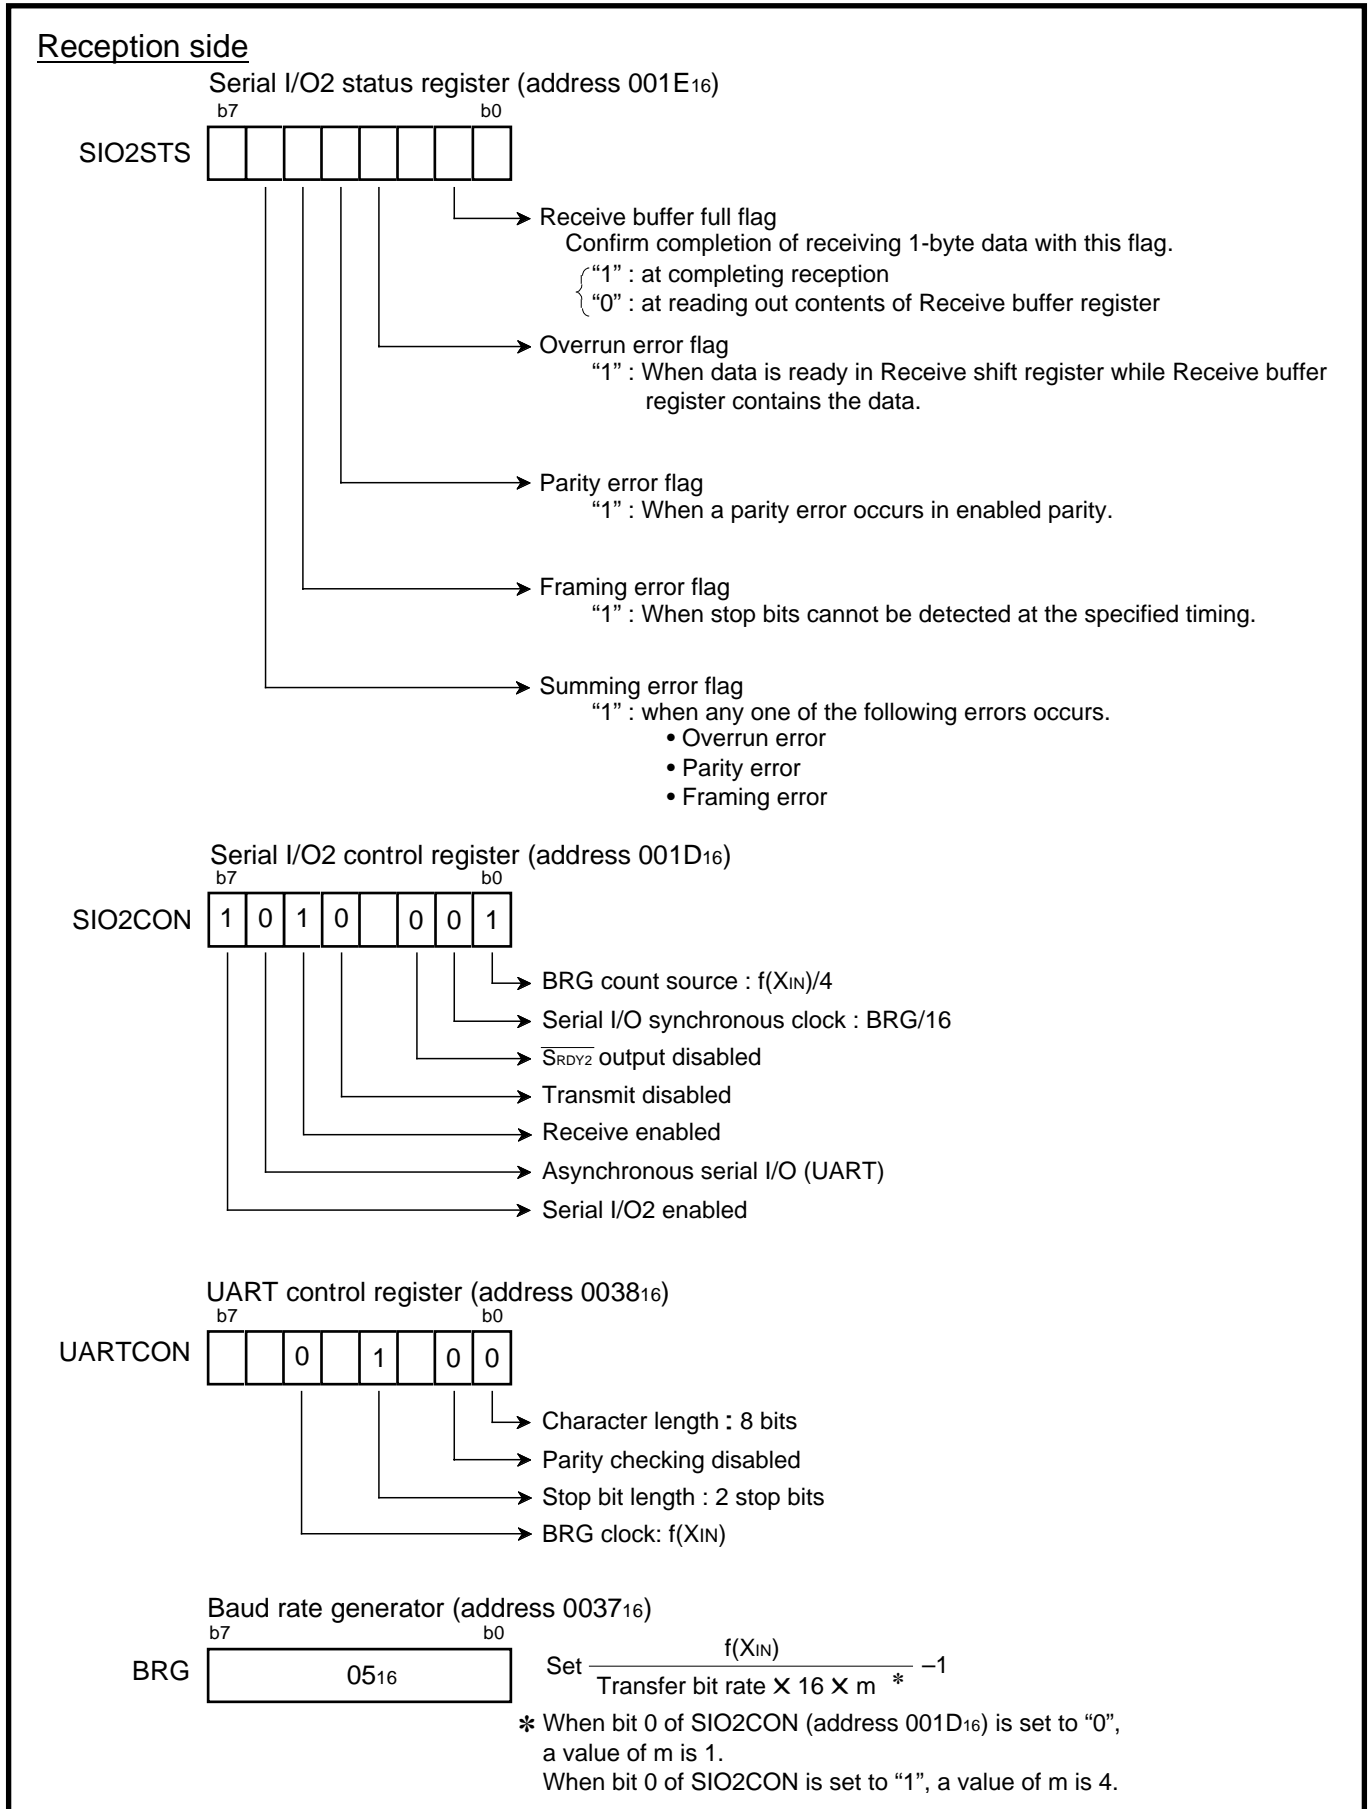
Reception side

Serial I/O2 status register (address $001E_{16}$)

b7 b0

SIO2STS

Receive buffer full flag
Confirm completion of receiving 1-byte data with this flag.
"1" : at completing reception
"0" : at reading out contents of Receive buffer register

Overrun error flag
"1" : When data is ready in Receive shift register while Receive buffer register contains the data.

Parity error flag
"1" : When a parity error occurs in enabled parity.

Framing error flag
"1" : When stop bits cannot be detected at the specified timing.

Summing error flag
"1" : when any one of the following errors occurs.
• Overrun error
• Parity error
• Framing error

Serial I/O2 control register (address $001D_{16}$)

b7 b0

SIO2CON

| 1 | 0 | 1 | 0 |  | 0 | 0 | 1 |
|---|---|---|---|---|---|---|---|

BRG count source : $f(X_{IN})/4$
Serial I/O synchronous clock : BRG/16
$\overline{S_{RDY2}}$ output disabled
Transmit disabled
Receive enabled
Asynchronous serial I/O (UART)
Serial I/O2 enabled

UART control register (address $0038_{16}$)

b7 b0

UARTCON

|  |  | 0 |  | 1 |  | 0 | 0 |
|---|---|---|---|---|---|---|---|

Character length : 8 bits
Parity checking disabled
Stop bit length : 2 stop bits
BRG clock: $f(X_{IN})$

Baud rate generator (address $0037_{16}$)

b7 b0

BRG $05_{16}$

Set $\frac{f(X_{IN})}{\text{Transfer bit rate} \times 16 \times m\ *} - 1$

✻ When bit 0 of SIO2CON (address $001D_{16}$) is set to "0", a value of m is 1.
When bit 0 of SIO2CON is set to "1", a value of m is 4.